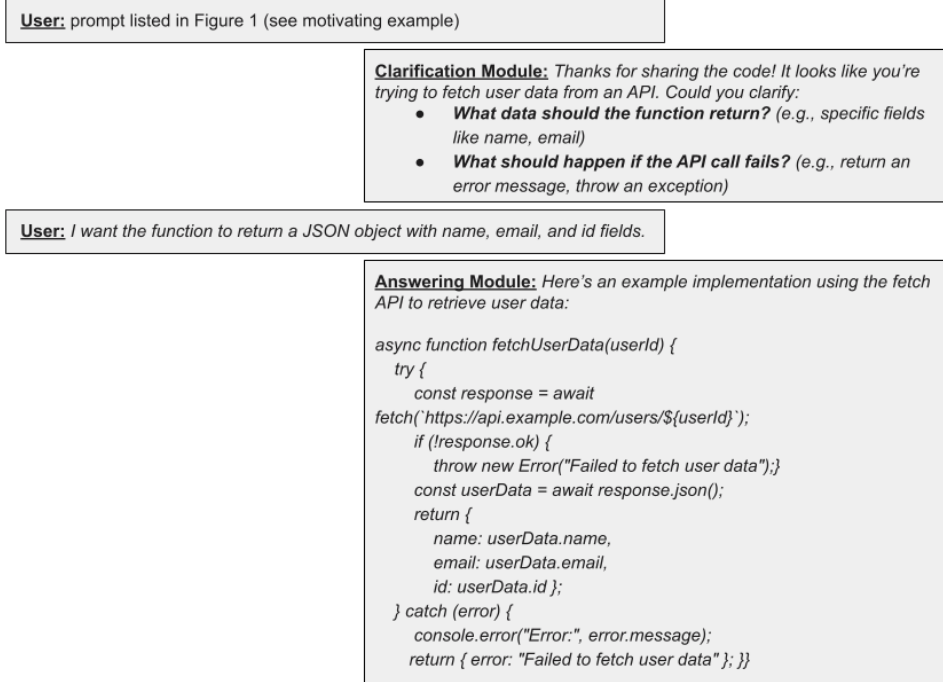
User: prompt listed in Figure 1 (see motivating example)

Clarification Module: Thanks for sharing the code! It looks like you're trying to fetch user data from an API. Could you clarify:

- What data should the function return? (e.g., specific fields like name, email)
- What should happen if the API call fails? (e.g., return an error message, throw an exception)

User: I want the function to return a JSON object with name, email, and id fields.

Answering Module: Here's an example implementation using the fetch API to retrieve user data:

async function fetchUserData(userId) {
  try {
    const response = await
fetch(`https://api.example.com/users/${userId}`);
    if (!response.ok) {
      throw new Error("Failed to fetch user data");}
    const userData = await response.json();
    return {
      name: userData.name,
      email: userData.email,
      id: userData.id };
  } catch (error) {
    console.error("Error:", error.message);
   return { error: "Failed to fetch user data" }; }}